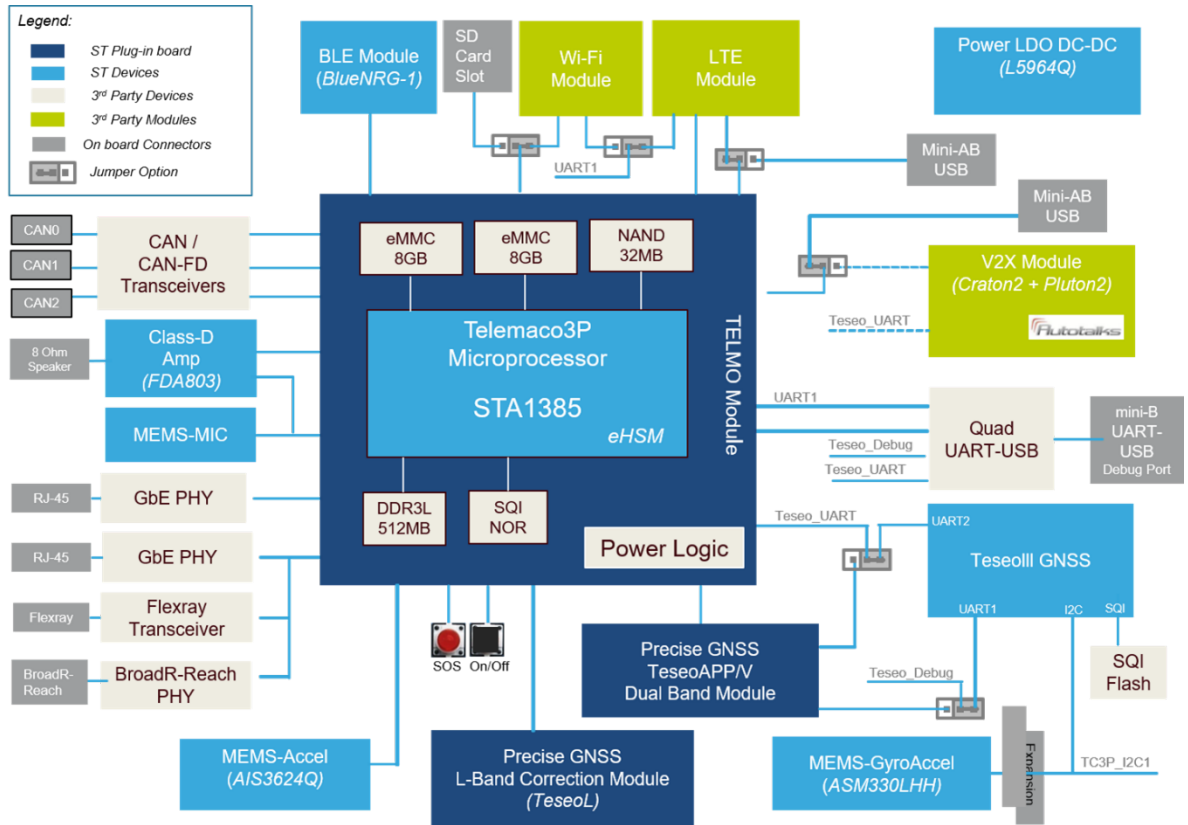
Legend:
ST Plug-in board
ST Devices
3rd Party Devices
3rd Party Modules
On board Connectors
Jumper Option

BLE Module
(BlueNRG-1)

SD Card Slot

Wi-Fi Module

LTE Module

Power LDO DC-DC
(L5964Q)

UART1

Mini-AB USB

Mini-AB USB

CAN0
CAN1
CAN2

CAN / CAN-FD Transceivers

eMMC 8GB
eMMC 8GB
NAND 32MB

V2X Module
(Craton2 + Pluton2)

Autotalks

Teseo_UART

Telemaco3P Microprocessor

STA1385

eHSM

TELMO Module

8 Ohm Speaker

Class-D Amp
(FDA803)

MEMS-MIC

UART1

Quad UART-USB

Teseo_Debug
Teseo_UART

mini-B UART-USB
Debug Port

RJ-45
GbE PHY

DDR3L 512MB
SQI NOR

Teseo_UART

UART2

TeseoIII GNSS

RJ-45
GbE PHY

Power Logic

Flexray
Flexray Transceiver

UART1
I2C
SQI

SOS
On/Off

Precise GNSS TeseoAPP/V Dual Band Module

SQI Flash

BroadR-Reach
BroadR-Reach PHY

Teseo_Debug

MEMS-Accel
(AIS3624Q)

Precise GNSS L-Band Correction Module
(TeseoL)

MEMS-GyroAccel
(ASM330LHH)

Expansion

TC3P_I2C1